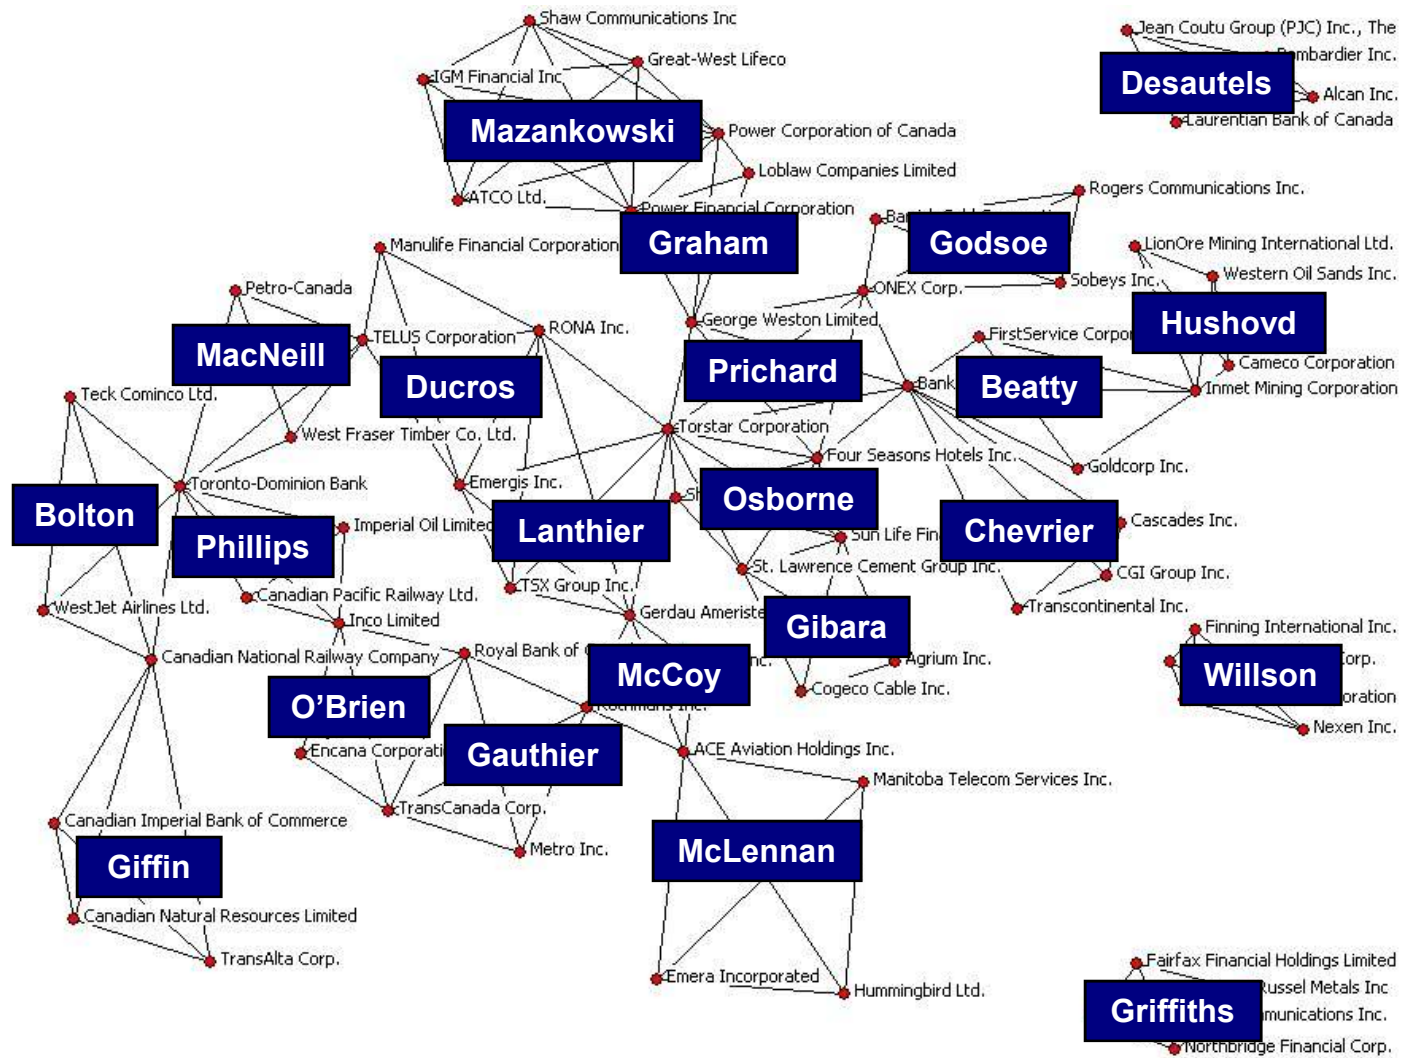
Shaw Communications Inc
Great-West Lifeco
IGM Financial Inc
Mazankowski
Power Corporation of Canada
Loblaw Companies Limited
ATCO Ltd.
Power Financial Corporation
Graham
Manulife Financial Corporation
Petro-Canada
MacNeill
TELUS Corporation
RONA Inc.
Ducros
George Weston Limited
Prichard
Teck Cominco Ltd.
West Fraser Timber Co. Ltd.
Torstar Corporation
Toronto-Dominion Bank
Bolton
Emergis Inc.
Phillips
Imperial Oil Limite
Lanthier
Osborne
Canadian Pacific Railway Ltd.
TSX Group Inc.
WestJet Airlines Ltd.
Inco Limited
Gerdau Ameriste
Canadian National Railway Company
Royal Bank of
McCoy
O'Brien
Gauthier
Encana Corporati
TransCanada Corp.
Metro Inc.
ACE Aviation Holdings Inc.
Manitoba Telecom Services Inc.
McLennan
Canadian Imperial Bank of Commerce
Giffin
Canadian Natural Resources Limited
TransAlta Corp.
Emera Incorporated
Hummingbird Ltd.
Jean Coutu Group (PJC) Inc., The
mbardier Inc.
Desautels
Alcan Inc.
Laurentian Bank of Canada
Rogers Communications Inc.
Ba
Godsoe
Sobeys Inc.
ONEX Corp.
LionOre Mining International Ltd.
Western Oil Sands Inc.
Hushovd
FirstService Corpo
Cameco Corporation
Bank
Beatty
Inmet Mining Corporation
Four Seasons Hotels Inc.
Goldcorp Inc.
Sh
Sun Life Fin
Chevrier
Cascades Inc.
St. Lawrence Cement Group Inc.
CGI Group Inc.
Transcontinental Inc.
Gibara
Agrium Inc.
Cogeco Cable Inc.
nc.
othmans Inc.
Finning International Inc.
orp.
Willson
oration
Nexen Inc.
Fairfax Financial Holdings Limited
ussel Metals Inc
Griffiths
munications Inc.
Northbridge Financial Corp.